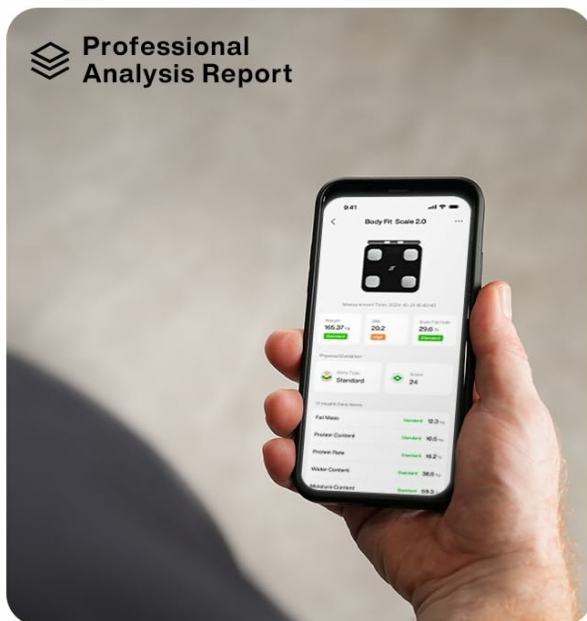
Professional Analysis Report

9:41

Body Fit Scale 2.0

Measurement Time: 2024-10-21 16:42:43

Weight 165.37 lb Standard

BMI 29.2 High

Body Fat Rate 29.6 % Standard

Physical Condition

Body Type Standard

Score 24

17 Health Data Items

Fat Mass Standard 12.3 lb

Protein Content Standard 16.5 lb

Protein Rate Standard 16.2 %

Water Content Standard 38.6 lb

Moisture Content Standard 59.3